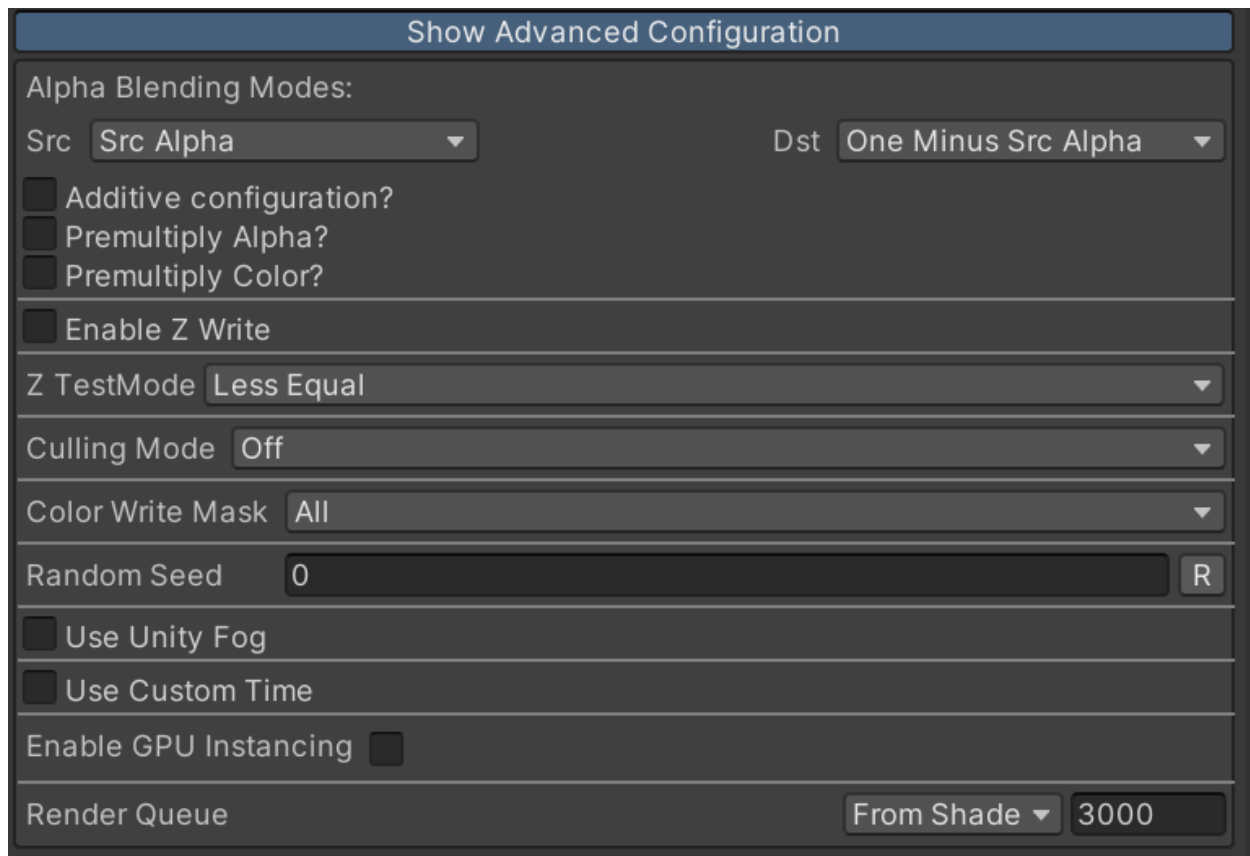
Show Advanced Configuration

Alpha Blending Modes:

Src Src Alpha

Dst One Minus Src Alpha

Additive configuration?

Premultiply Alpha?

Premultiply Color?

Enable Z Write

Z TestMode Less Equal

Culling Mode Off

Color Write Mask All

Random Seed 0 R

Use Unity Fog

Use Custom Time

Enable GPU Instancing

Render Queue From Shade 3000